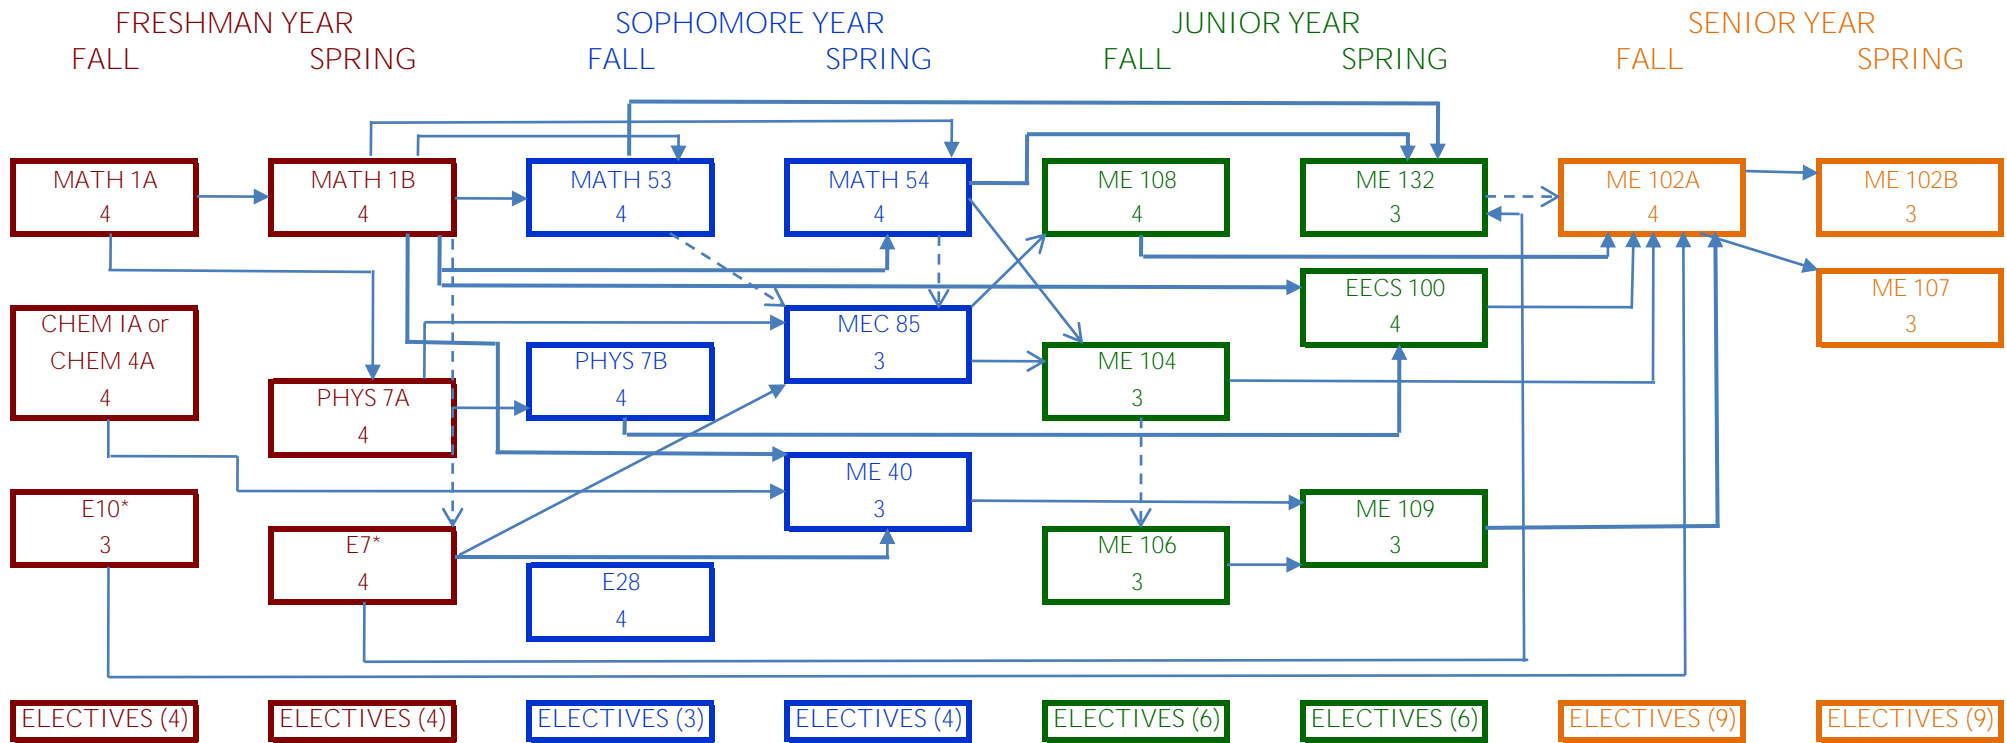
FRESHMAN YEAR
FALL SPRING

SOPHOMORE YEAR
FALL SPRING

JUNIOR YEAR
FALL SPRING

SENIOR YEAR
FALL SPRING

MATH 1A
4

MATH 1B
4

MATH 53
4

MATH 54
4

ME 108
4

ME 132
3

ME 102A
4

ME 102B
3

EECS 100
4

ME 107
3

CHEM IA or CHEM 4A
4

MEC 85
3

PHYS 7B
4

ME 104
3

PHYS 7A
4

ME 40
3

E10*
3

ME 109
3

E7*
4

ME 106
3

E28
4

ELECTIVES (4)
ELECTIVES (4)
ELECTIVES (3)
ELECTIVES (4)
ELECTIVES (6)
ELECTIVES (6)
ELECTIVES (9)
ELECTIVES (9)